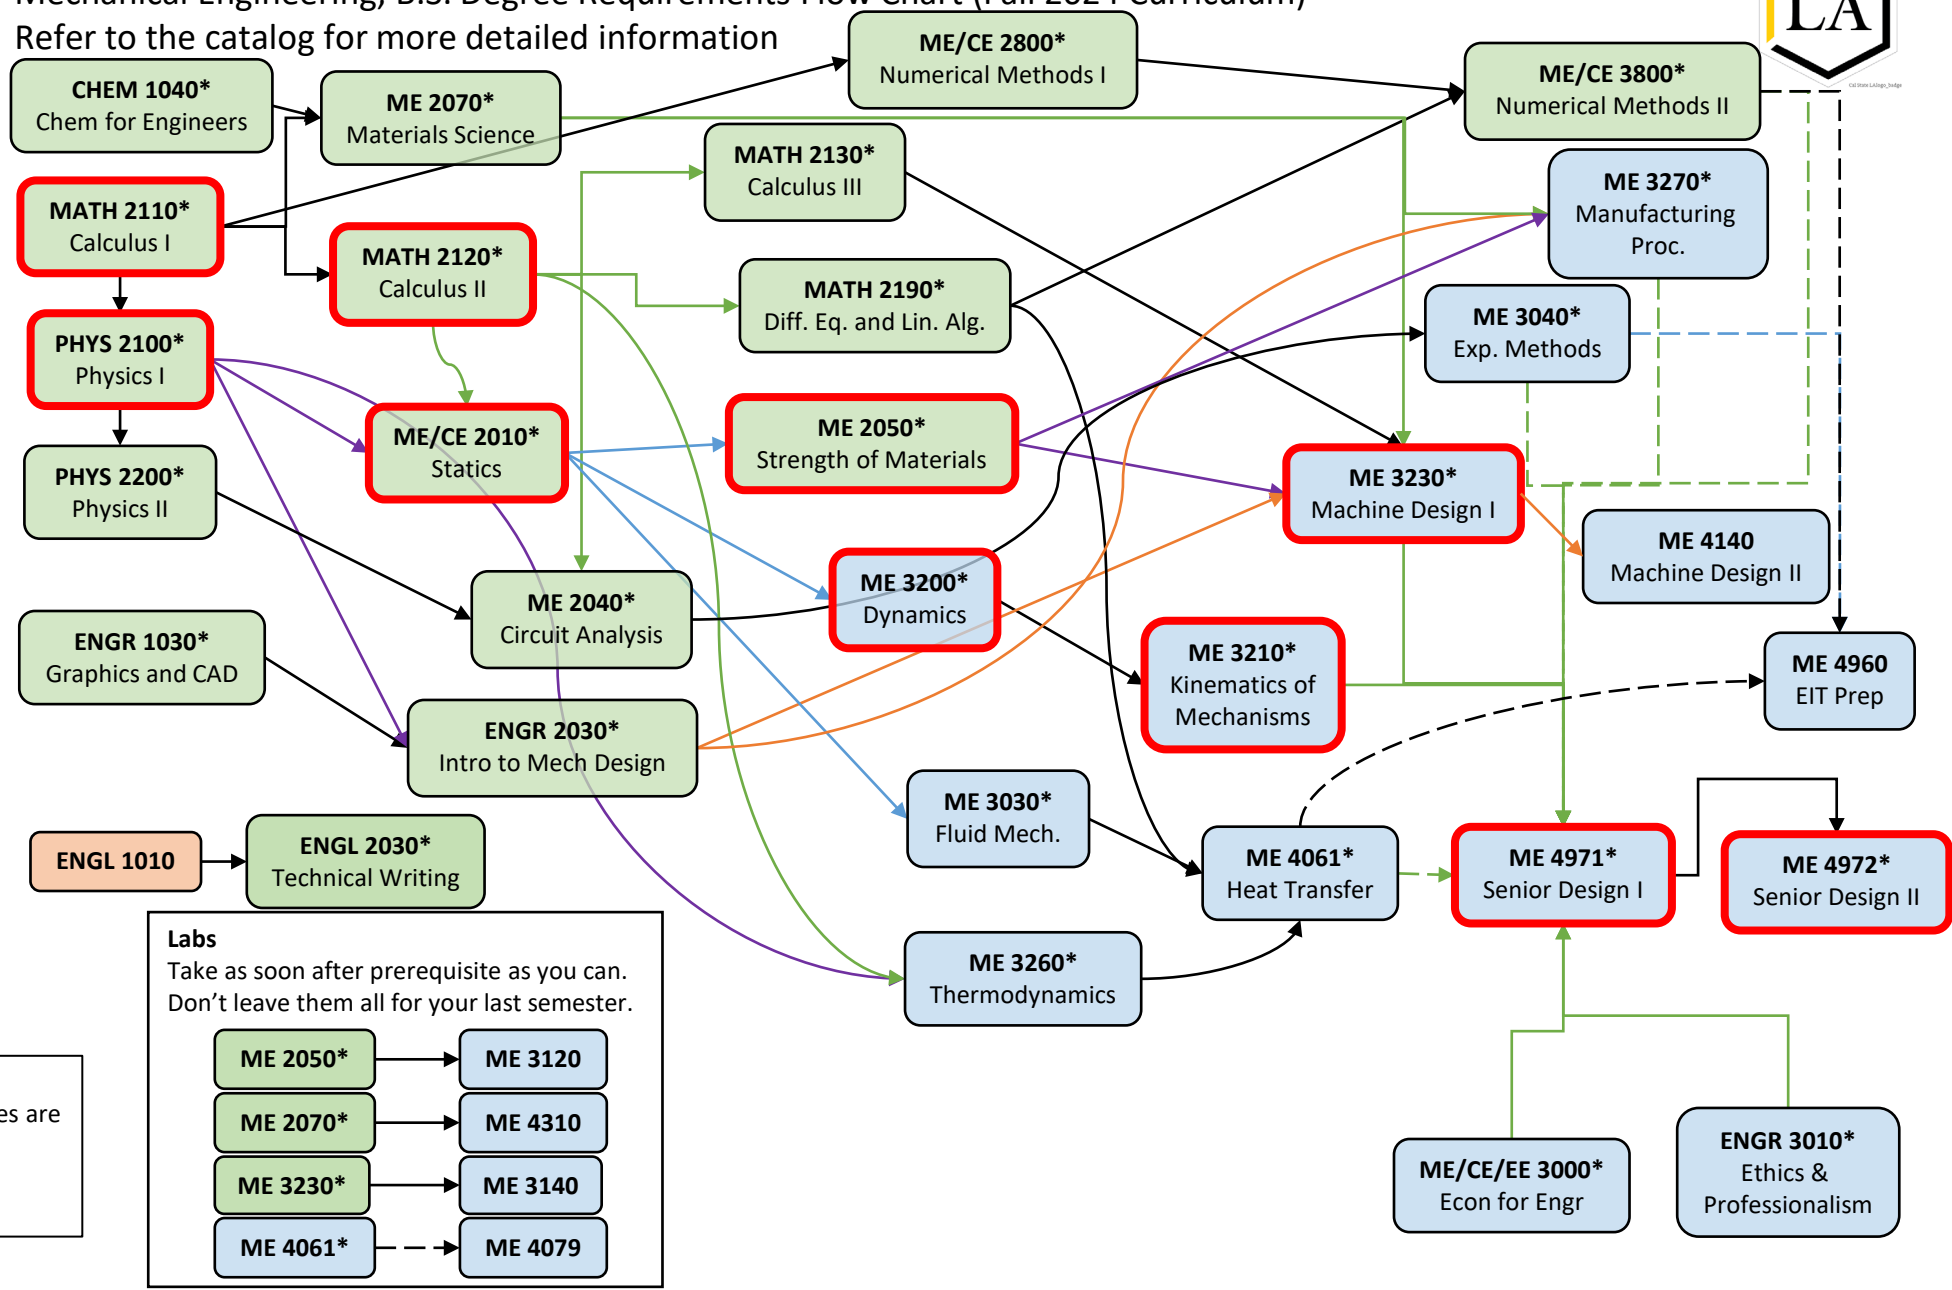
Refer to the catalog for more detailed information

LA

CHEM 1040*
Chem for Engineers

ME 2070*
Materials Science

ME/CE 2800*
Numerical Methods I

ME/CE 3800*
Numerical Methods II

MATH 2130*
Calculus III

ME 3270*
Manufacturing Proc.

MATH 2110*
Calculus I

MATH 2120*
Calculus II

MATH 2190*
Diff. Eq. and Lin. Alg.

ME 3040*
Exp. Methods

PHYS 2100*
Physics I

ME/CE 2010*
Statics

ME 2050*
Strength of Materials

ME 3230*
Machine Design I

PHYS 2200*
Physics II

ME 4140
Machine Design II

ME 3200*
Dynamics

ME 2040*
Circuit Analysis

ENGR 1030*
Graphics and CAD

ME 3210*
Kinematics of Mechanisms

ME 4960
EIT Prep

ENGR 2030*
Intro to Mech Design

ME 3030*
Fluid Mech.

ME 4061*
Heat Transfer

ME 4971*
Senior Design I

ME 4972*
Senior Design II

ENGL 1010

ENGL 2030*
Technical Writing

Labs
Take as soon after prerequisite as you can.
Don’t leave them all for your last semester.

ME 3260*
Thermodynamics

ME 2050* → ME 3120
ME 2070* → ME 4310
ME 3230* → ME 3140
ME 4061* → ME 4079

es are

ME/CE/EE 3000*
Econ for Engr

ENGR 3010*
Ethics & Professionalism